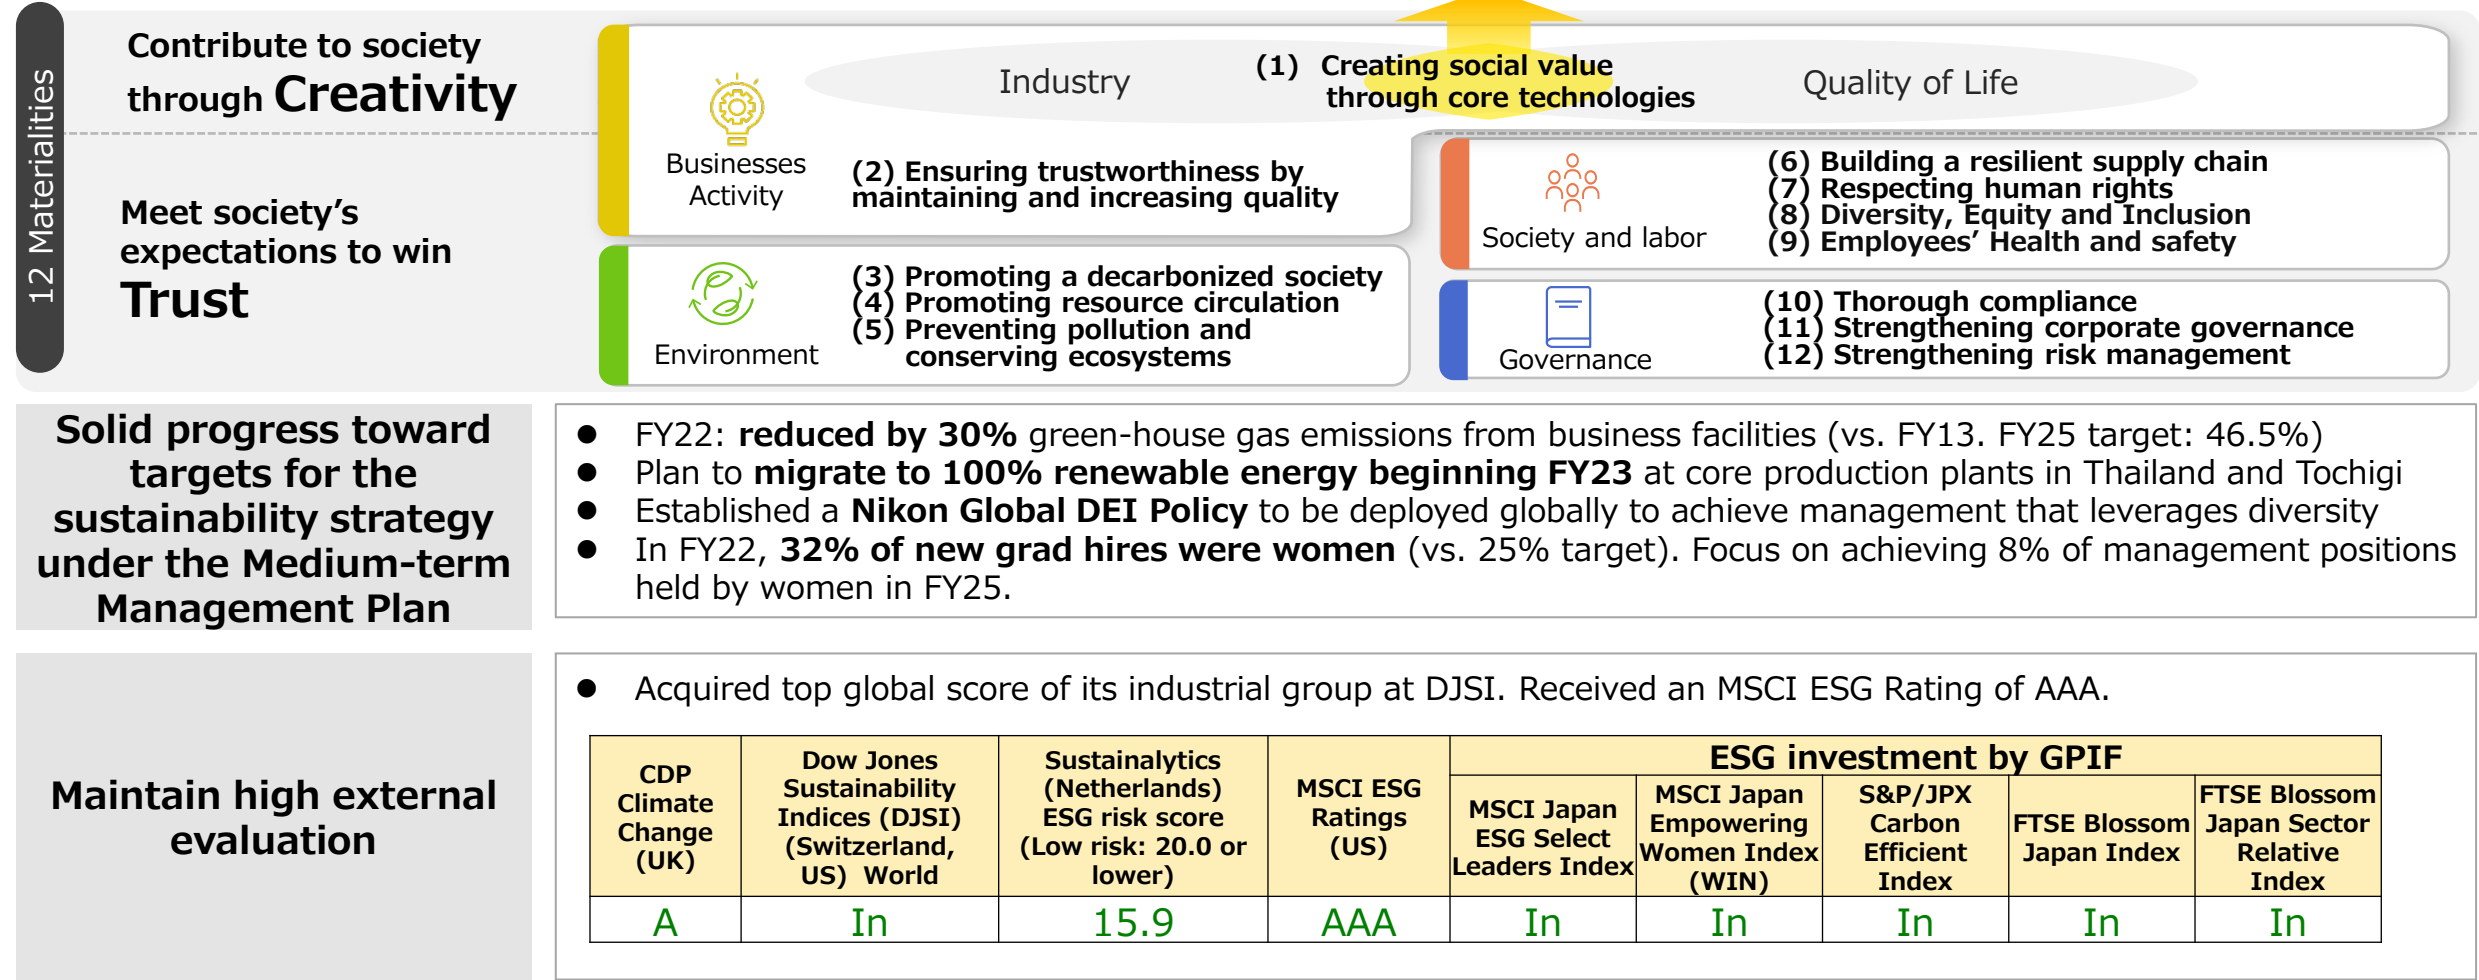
12 Materialities

Contribute to society through Creativity

Meet society's expectations to win Trust

Industry (1) Creating social value through core technologies Quality of Life

Businesses Activity

(2) Ensuring trustworthiness by maintaining and increasing quality

Environment

(3) Promoting a decarbonized society
(4) Promoting resource circulation
(5) Preventing pollution and conserving ecosystems

Society and labor

(6) Building a resilient supply chain
(7) Respecting human rights
(8) Diversity, Equity and Inclusion
(9) Employees' Health and safety

Governance

(10) Thorough compliance
(11) Strengthening corporate governance
(12) Strengthening risk management

Solid progress toward targets for the sustainability strategy under the Medium-term Management Plan

- FY22: **reduced by 30%** green-house gas emissions from business facilities (vs. FY13. FY25 target: 46.5%)
- Plan to **migrate to 100% renewable energy beginning FY23** at core production plants in Thailand and Tochigi
- Established a **Nikon Global DEI Policy** to be deployed globally to achieve management that leverages diversity
- In FY22, **32% of new grad hires were women** (vs. 25% target). Focus on achieving 8% of management positions held by women in FY25.

Maintain high external evaluation

- Acquired top global score of its industrial group at DJSI. Received an MSCI ESG Rating of AAA.

| CDP Climate Change (UK) | Dow Jones Sustainability Indices (DJSI) (Switzerland, US) World | Sustainalytics (Netherlands) ESG risk score (Low risk: 20.0 or lower) | MSCI ESG Ratings (US) | ESG investment by GPIF: MSCI Japan ESG Select Leaders Index | MSCI Japan Empowering Women Index (WIN) | S&P/JPX Carbon Efficient Index | FTSE Blossom Japan Index | FTSE Blossom Japan Sector Relative Index |
|---|---|---|---|---|---|---|---|---|
| A | In | 15.9 | AAA | In | In | In | In | In |